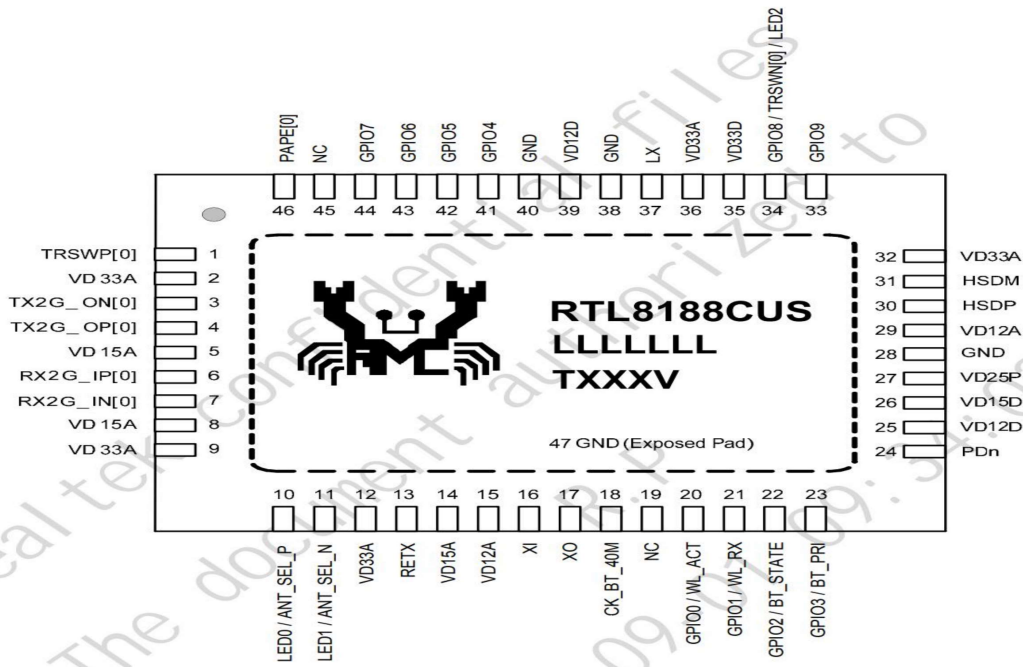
PAPE[0] 46
NC 45
GPIO7 44
GPIO6 43
GPIO5 42
GPIO4 41
GND 40
VD12D 39
GND 38
LX 37
VD33A 36
VD33D 35
GPIO8 / TRSWN[0] / LED2 34
GPIO9 33

TRSWP[0] 1
VD 33A 2
TX2G_ ON[0] 3
TX2G_ OP[0] 4
VD 15A 5
RX2G_ IP[0] 6
RX2G_ IN[0] 7
VD 15A 8
VD 33A 9

RTL8188CUS
LLLLLLL
TXXXV

47 GND (Exposed Pad)

32 VD33A
31 HSDM
30 HSDP
29 VD12A
28 GND
27 VD25P
26 VD15D
25 VD12D
24 PDn

10 LED0 / ANT_SEL_P
11 LED1 / ANT_SEL_N
12 VD33A
13 RETX
14 VD15A
15 VD12A
16 XI
17 XO
18 CK_BT_40M
19 NC
20 GPIO0 / WL_ACT
21 GPIO1 / WL_RX
22 GPIO2 / BT_STATE
23 GPIO3 / BT_PRI

Realtek confidential files The document authorized to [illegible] 09. 34